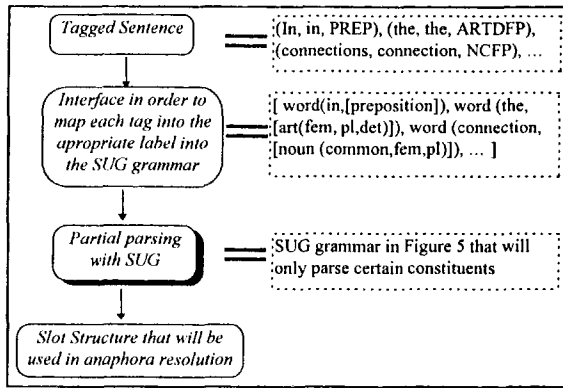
Tagged Sentence

(In, in, PREP), (the, the, ARTDFP), (connections, connection, NCFP), ...

Interface in order to map each tag into the apropriate label into the SUG grammar

[ word(in,[preposition]), word (the, [art(fem, pl,det)]), word (connection, [noun (common,fem,pl)]), ... ]

Partial parsing with SUG

SUG grammar in Figure 5 that will only parse certain constituents

Slot Structure that will be used in anaphora resolution